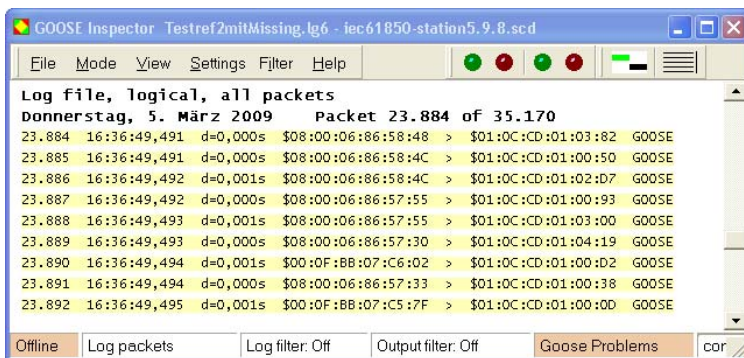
GOOSE Inspector Testref2mitMissing.lg6 - iec61850-station5.9.8.scd

File Mode View Settings Filter Help

Log file, logical, all packets
Donnerstag, 5. März 2009 Packet 23.884 of 35.170

| | | | | | | |
|---|---|---|---|---|---|---|
| 23.884 | 16:36:49,491 | d=0,000s | \$08:00:06:86:58:48 | > | \$01:0C:CD:01:03:82 | GOOSE |
| 23.885 | 16:36:49,491 | d=0,000s | \$08:00:06:86:58:4C | > | \$01:0C:CD:01:00:50 | GOOSE |
| 23.886 | 16:36:49,492 | d=0,001s | \$08:00:06:86:58:4C | > | \$01:0C:CD:01:02:D7 | GOOSE |
| 23.887 | 16:36:49,492 | d=0,000s | \$08:00:06:86:57:55 | > | \$01:0C:CD:01:00:93 | GOOSE |
| 23.888 | 16:36:49,493 | d=0,001s | \$08:00:06:86:57:55 | > | \$01:0C:CD:01:03:00 | GOOSE |
| 23.889 | 16:36:49,493 | d=0,000s | \$08:00:06:86:57:30 | > | \$01:0C:CD:01:04:19 | GOOSE |
| 23.890 | 16:36:49,494 | d=0,001s | \$00:0F:BB:07:C6:02 | > | \$01:0C:CD:01:00:D2 | GOOSE |
| 23.891 | 16:36:49,494 | d=0,000s | \$08:00:06:86:57:33 | > | \$01:0C:CD:01:00:38 | GOOSE |
| 23.892 | 16:36:49,495 | d=0,001s | \$00:0F:BB:07:C5:7F | > | \$01:0C:CD:01:00:0D | GOOSE |

Offline | Log packets | Log filter: Off | Output filter: Off | Goose Problems | cor